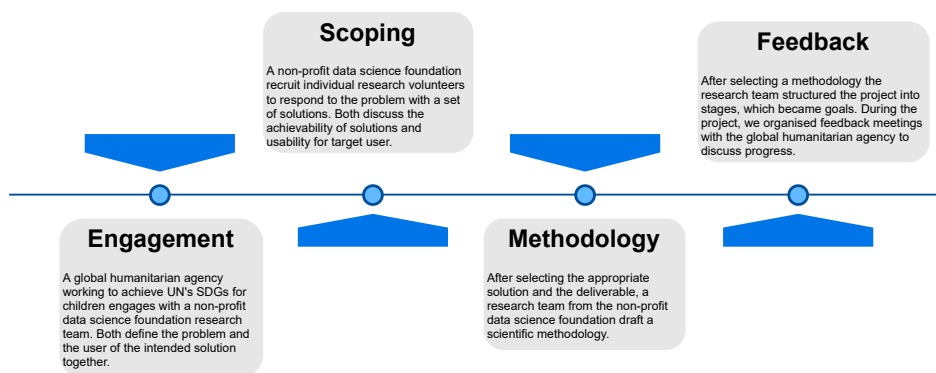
Scoping

A non-profit data science foundation recruit individual research volunteers to respond to the problem with a set of solutions. Both discuss the achievability of solutions and usability for target user.

Feedback

After selecting a methodology the research team structured the project into stages, which became goals. During the project, we organised feedback meetings with the global humanitarian agency to discuss progress.

Engagement

A global humanitarian agency working to achieve UN's SDGs for children engages with a non-profit data science foundation research team. Both define the problem and the user of the intended solution together.

Methodology

After selecting the appropriate solution and the deliverable, a research team from the non-profit data science foundation draft a scientific methodology.